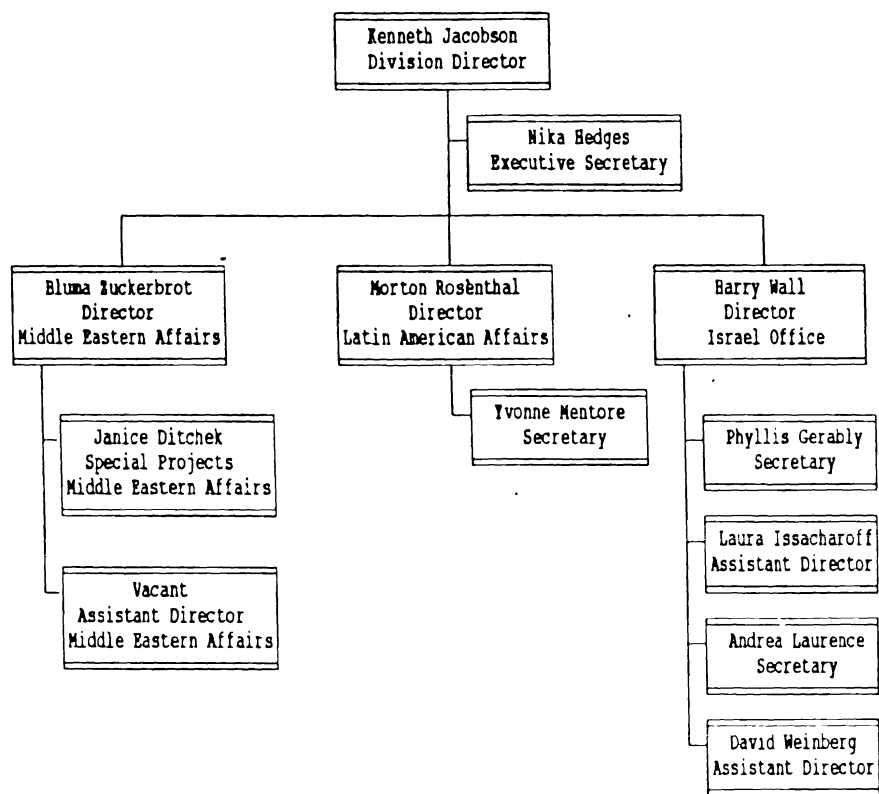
Kenneth Jacobson
Division Director

Nika Hedges
Executive Secretary

Bluma Zuckerbrot
Director
Middle Eastern Affairs

Janice Ditchek
Special Projects
Middle Eastern Affairs

Vacant
Assistant Director
Middle Eastern Affairs

Morton Rosenthal
Director
Latin American Affairs

Yvonne Mentore
Secretary

Harry Wall
Director
Israel Office

Phyllis Gerably
Secretary

Laura Issacharoff
Assistant Director

Andrea Laurence
Secretary

David Weinberg
Assistant Director